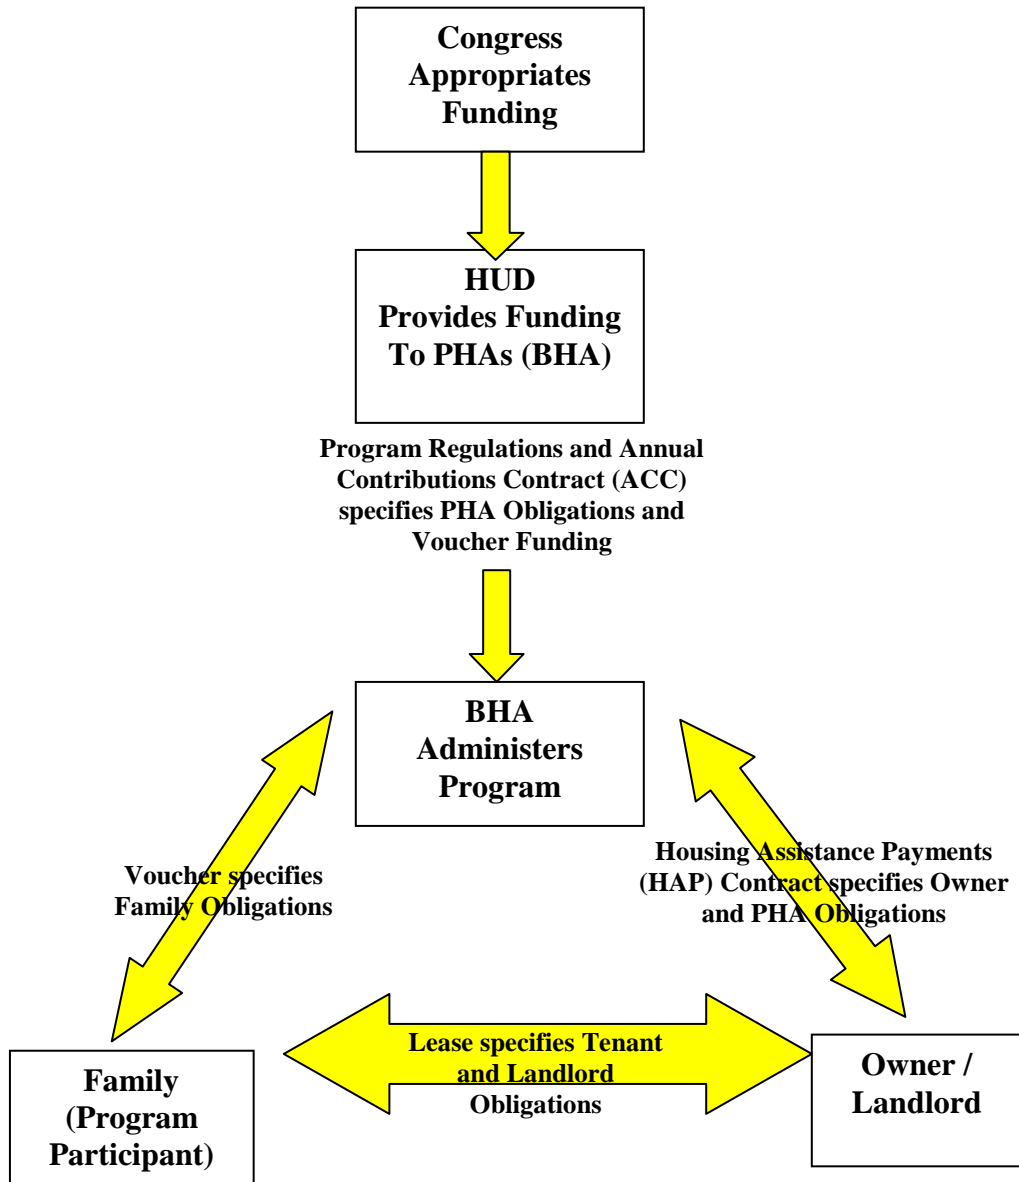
Congress Appropriates Funding

HUD Provides Funding To PHAs (BHA)

Program Regulations and Annual Contributions Contract (ACC) specifies PHA Obligations and Voucher Funding

BHA Administers Program

Voucher specifies Family Obligations

Housing Assistance Payments (HAP) Contract specifies Owner and PHA Obligations

Family (Program Participant)

Lease specifies Tenant and Landlord Obligations

Owner / Landlord